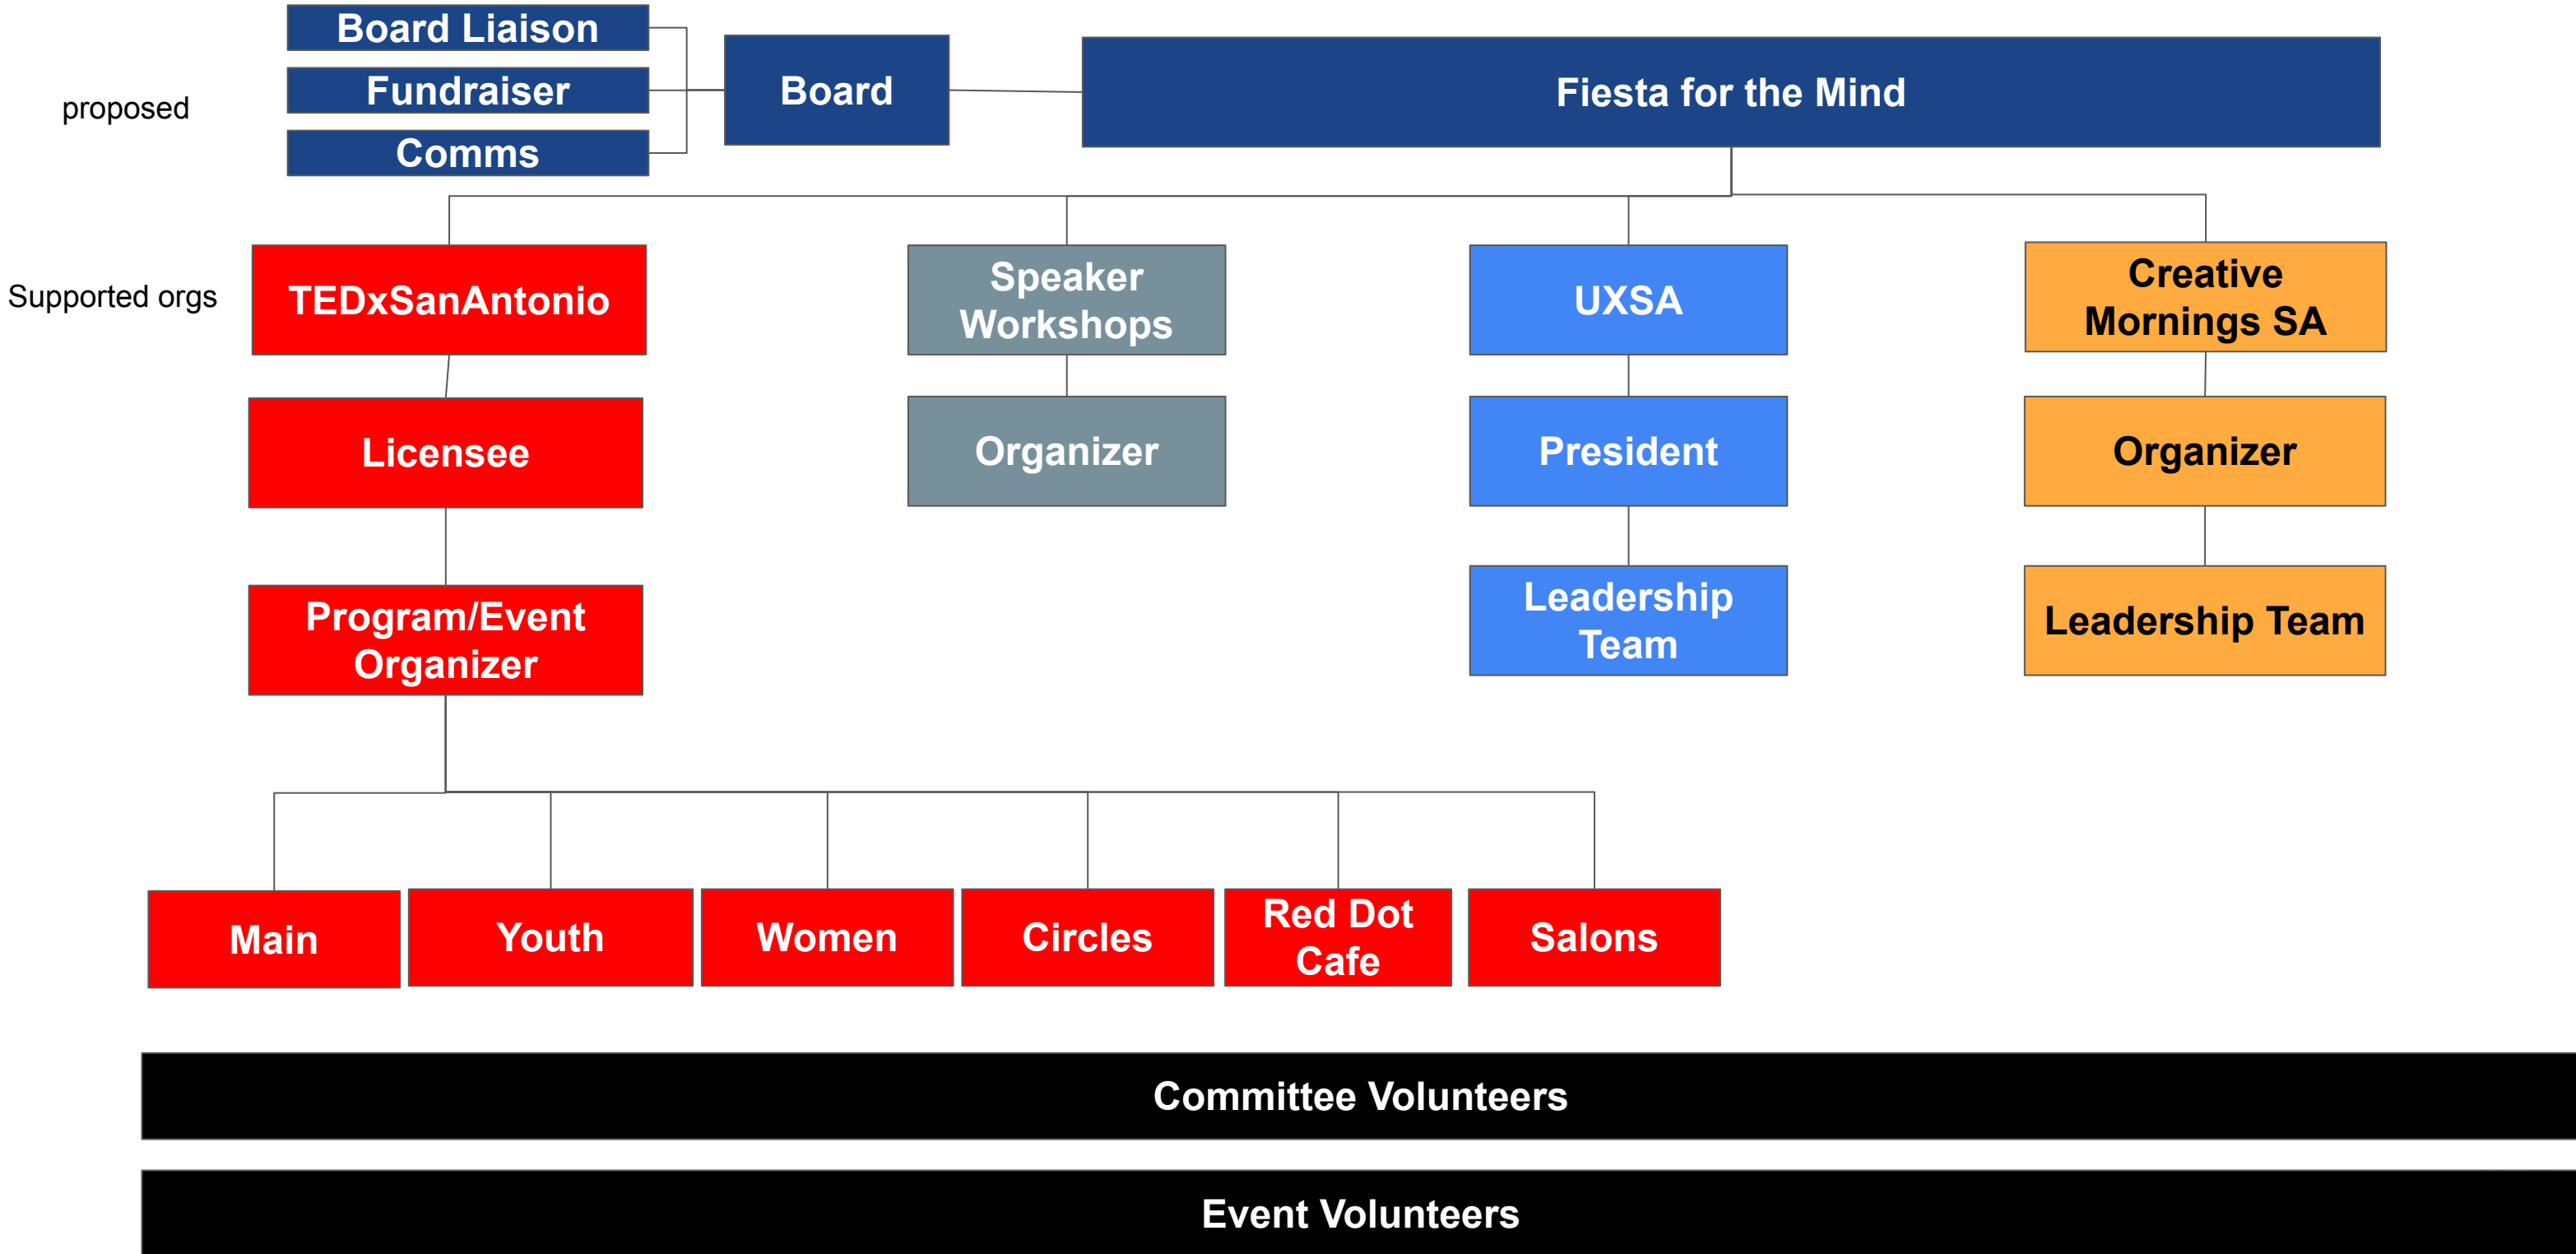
proposed

Board Liaison

Fundraiser

Comms

Board

Fiesta for the Mind

Supported orgs

TEDxSanAntonio

Licensee

Program/Event Organizer

Speaker Workshops

Organizer

UXSA

President

Leadership Team

Creative Mornings SA

Organizer

Leadership Team

Main

Youth

Women

Circles

Red Dot Cafe

Salons

Committee Volunteers

Event Volunteers